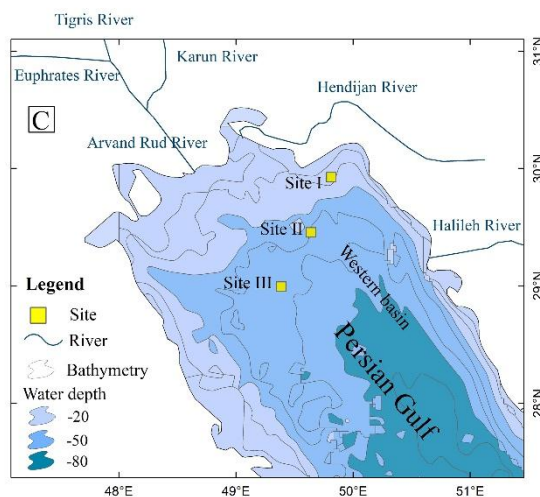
Tigris River
Karun River
Euphrates River
Hendijan River
C
Arvand Rud River
Site I
Site II
Halileh River
Western basin
Site III
Legend
Site
River
Bathymetry
Water depth
-20
-50
-80
Persian Gulf
31°N
30°N
29°N
28°N
48°E
49°E
50°E
51°E